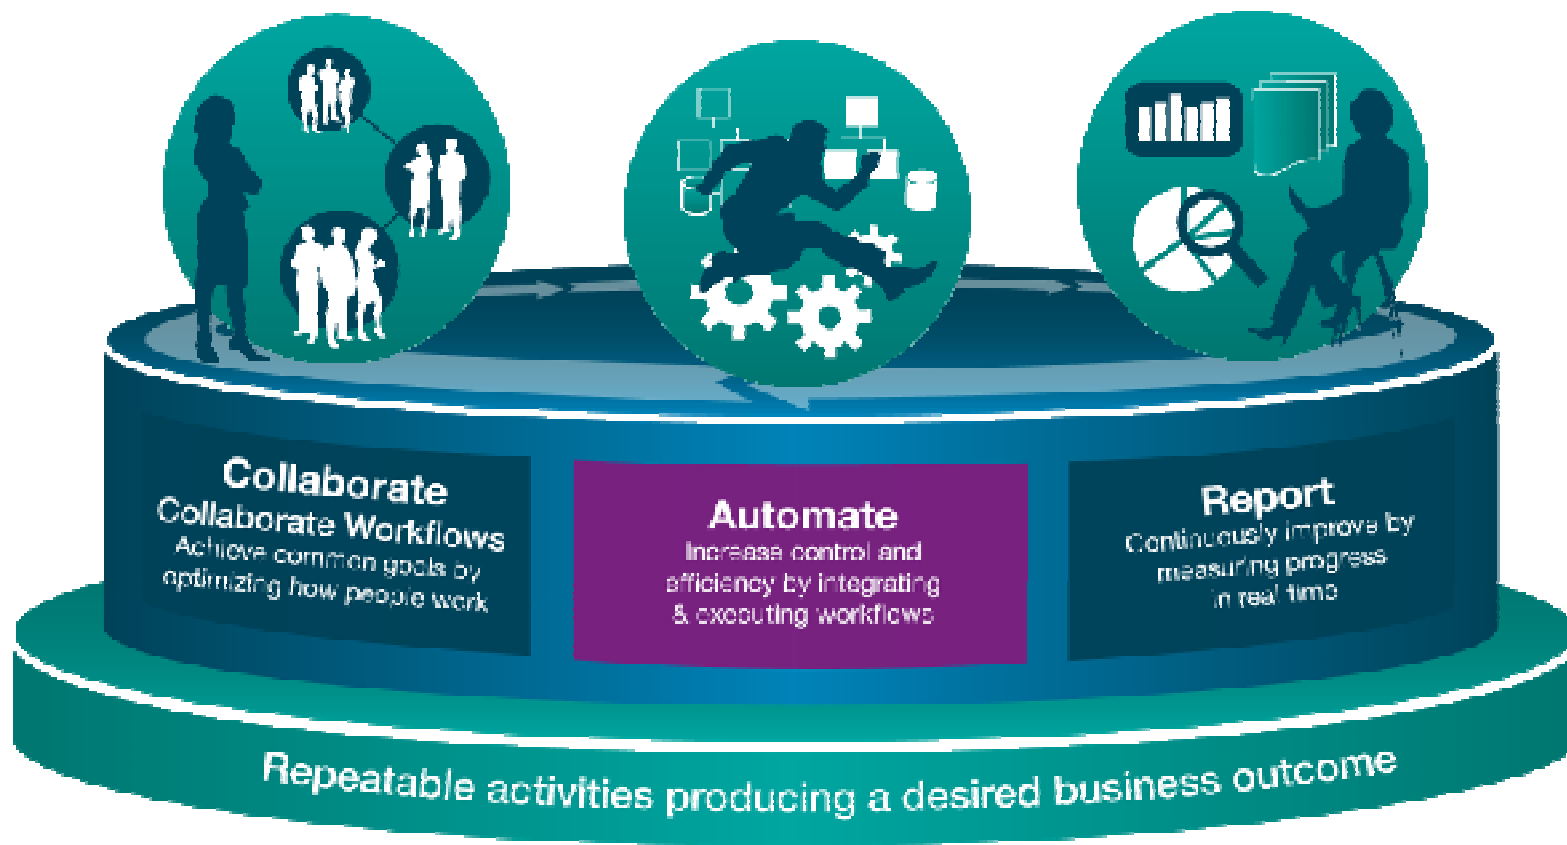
Collaborate
Collaborate Workflows
Achieve common goals by optimizing how people work

Automate
Increase control and efficiency by integrating & executing workflows

Report
Continuously improve by measuring progress in real time

Repeatable activities producing a desired business outcome